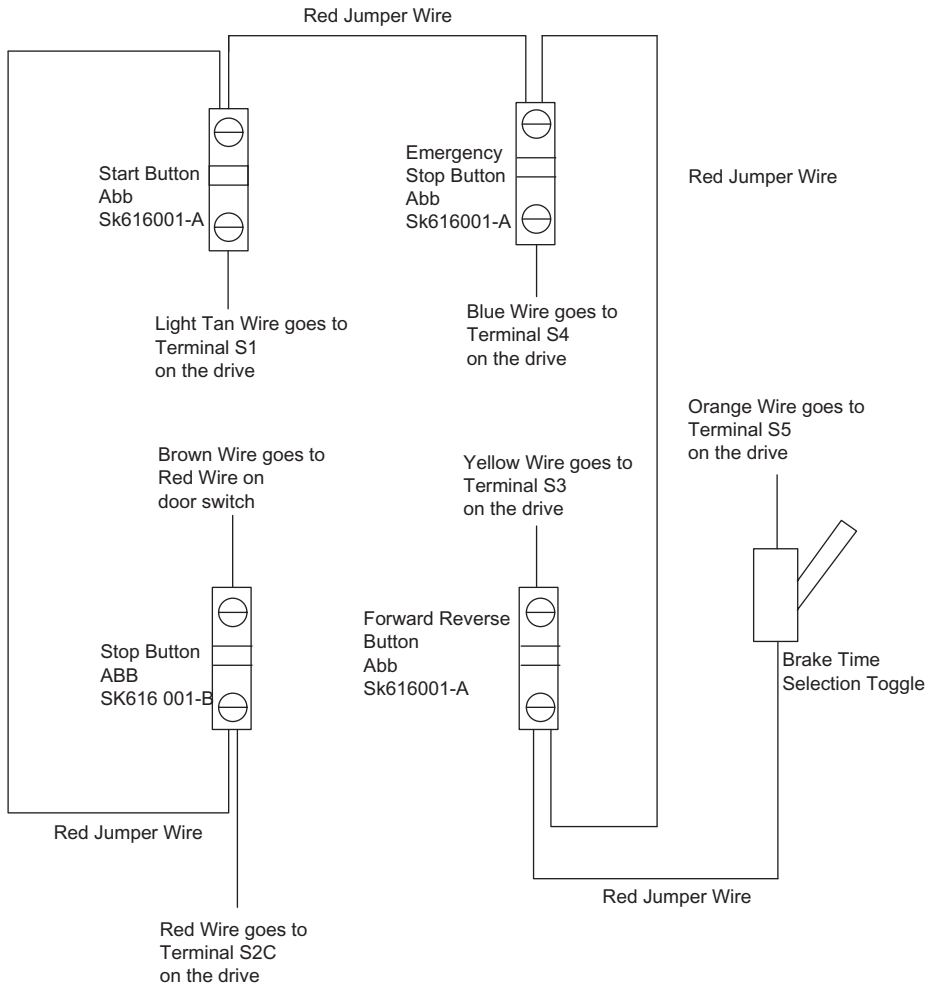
Red Jumper Wire

Start Button
Abb
Sk616001-A

Emergency
Stop Button
Abb
Sk616001-A

Red Jumper Wire

Light Tan Wire goes to
Terminal S1
on the drive

Blue Wire goes to
Terminal S4
on the drive

Orange Wire goes to
Terminal S5
on the drive

Brown Wire goes to
Red Wire on
door switch

Yellow Wire goes to
Terminal S3
on the drive

Stop Button
ABB
SK616 001-B

Forward Reverse
Button
Abb
Sk616001-A

Brake Time
Selection Toggle

Red Jumper Wire

Red Jumper Wire

Red Wire goes to
Terminal S2C
on the drive